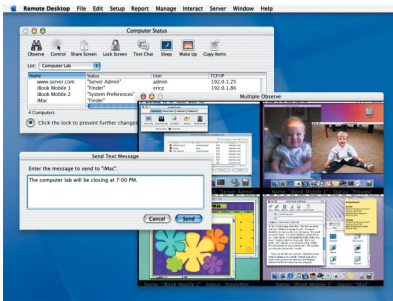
Remote Desktop File Edit Setup Report Manage Interact Server Window Help

Computer Status

Observe Control Share Screen Lock Screen Text Chat Sleep Wake Up Copy Items

List: Computer Lab

| Name | Status | User | TCP/IP |
|---|---|---|---|
| www.server.com | "Server Admin" | admin | 192.0.1.25 |
| iBook Mobile 1 | "Finder" | ericz | 192.0.1.86 |
| iBook Mobile 2 | "System Preferences" | | |
| iMac | "Finder" | | |

4 Computers

Click the lock to prevent further changes

Multiple Observe

Send Text Message

Enter the message to send to "iMac".

The computer lab will be closing at 7:00 PM.

Cancel Send

Name: "iBook Mobile 2" Status: "AppleWor

Name: "iMac"